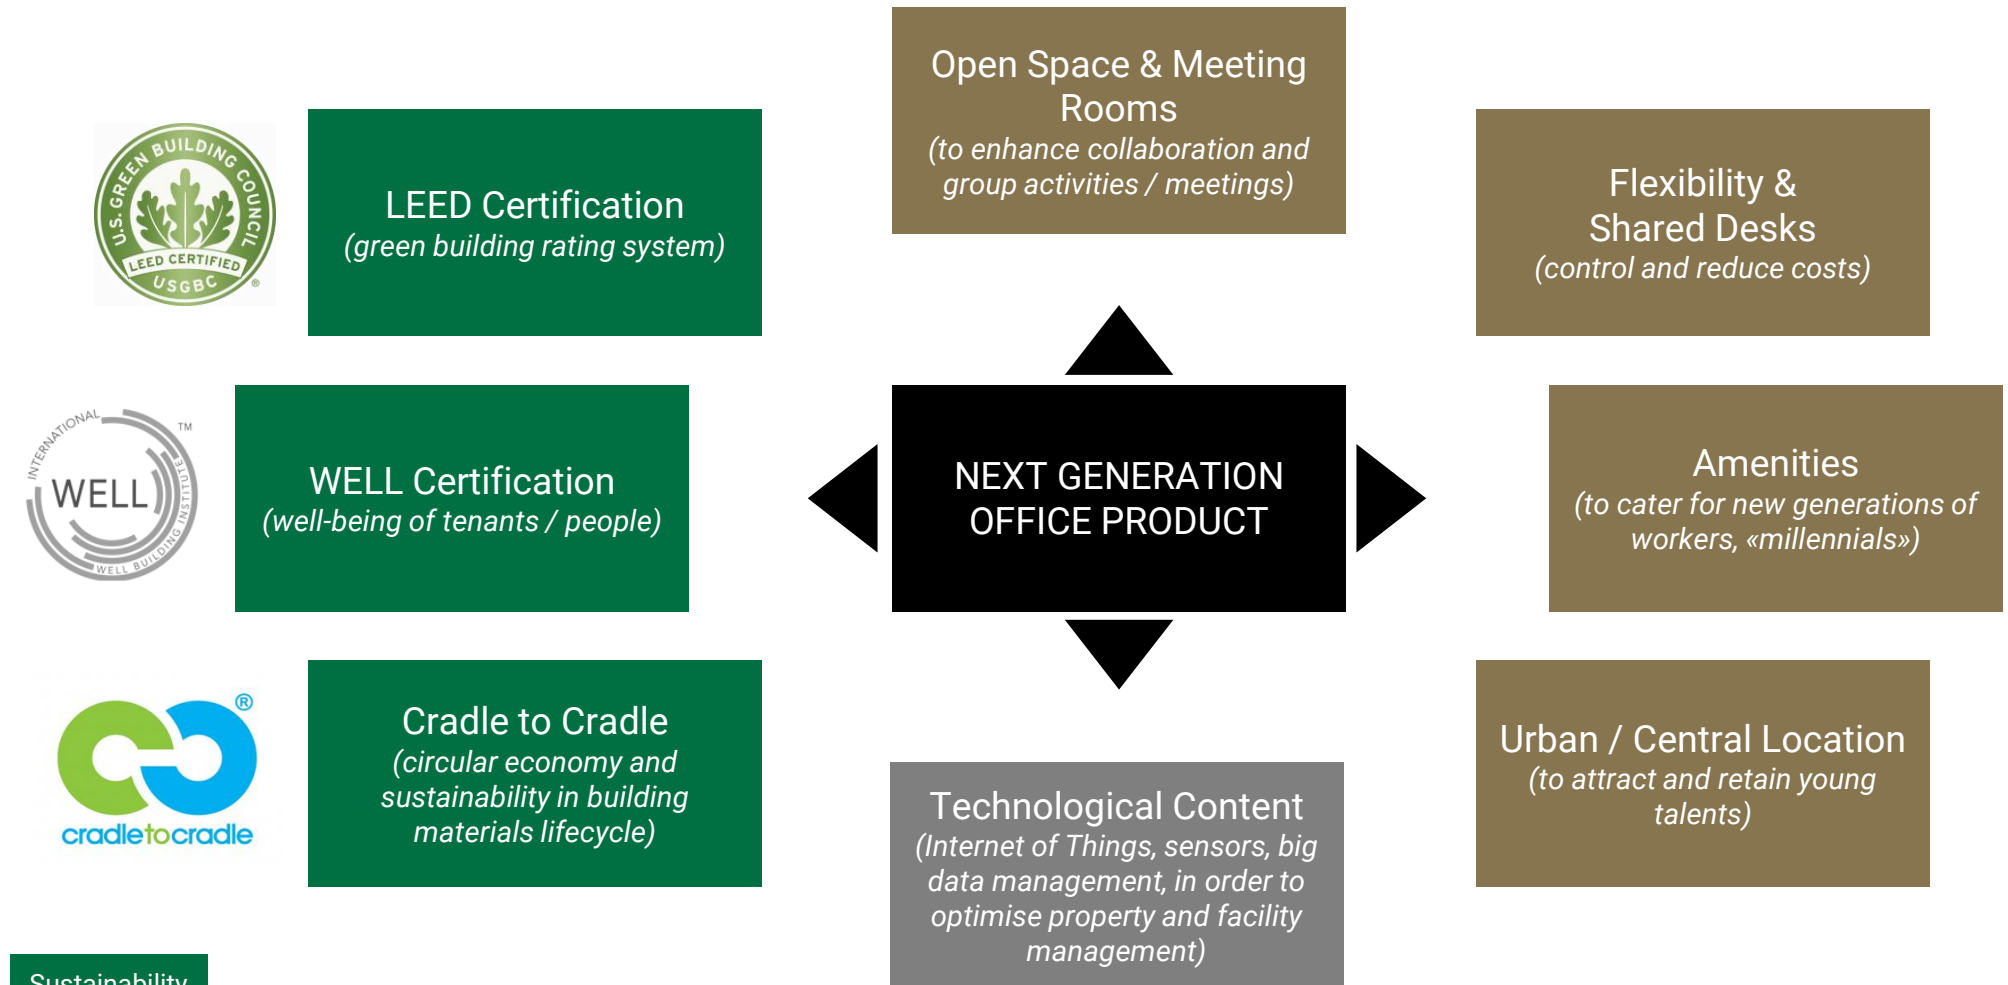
U.S. GREEN BUILDING COUNCIL
LEED CERTIFIED
USGBC

LEED Certification
(green building rating system)

INTERNATIONAL
WELL
WELL BUILDING INSTITUTE
TM

WELL Certification
(well-being of tenants / people)

cradletocradle

Cradle to Cradle
(circular economy and sustainability in building materials lifecycle)

Sustainability

Open Space & Meeting Rooms
(to enhance collaboration and group activities / meetings)

NEXT GENERATION OFFICE PRODUCT

Technological Content
(Internet of Things, sensors, big data management, in order to optimise property and facility management)

Flexibility & Shared Desks
(control and reduce costs)

Amenities
(to cater for new generations of workers, «millennials»)

Urban / Central Location
(to attract and retain young talents)